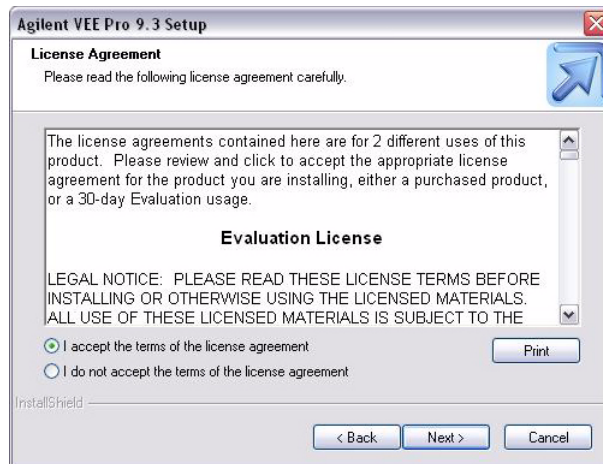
Agilent VEE Pro 9.3 Setup

License Agreement

Please read the following license agreement carefully.

The license agreements contained here are for 2 different uses of this product. Please review and click to accept the appropriate license agreement for the product you are installing, either a purchased product, or a 30-day Evaluation usage.

Evaluation License

LEGAL NOTICE: PLEASE READ THESE LICENSE TERMS BEFORE INSTALLING OR OTHERWISE USING THE LICENSED MATERIALS. ALL USE OF THESE LICENSED MATERIALS IS SUBJECT TO THE

I accept the terms of the license agreement

I do not accept the terms of the license agreement

Print

InstallShield

< Back

Next >

Cancel